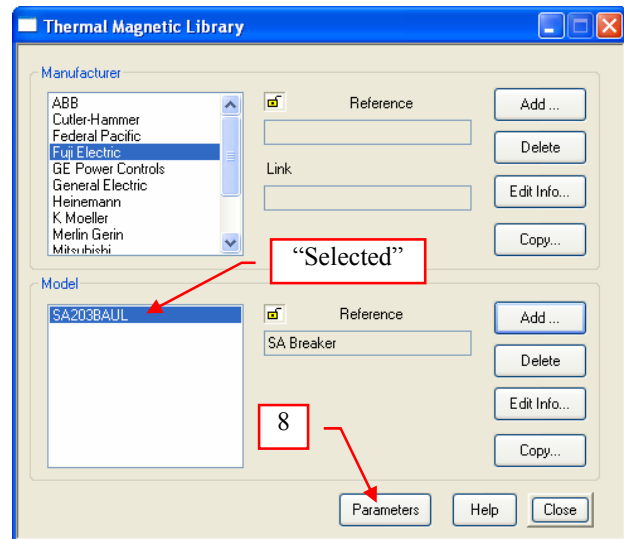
Thermal Magnetic Library

Manufacturer

ABB
Cutler-Hammer
Federal Pacific
Fuji Electric
GE Power Controls
General Electric
Heinemann
K Moeller
Merlin Gerin
Mitsubishi

Reference

Link

Add ...
Delete
Edit Info...
Copy...

"Selected"

Model

SA203BAUL

Reference

SA Breaker

Add ...
Delete
Edit Info...
Copy...

8

Parameters
Help
Close